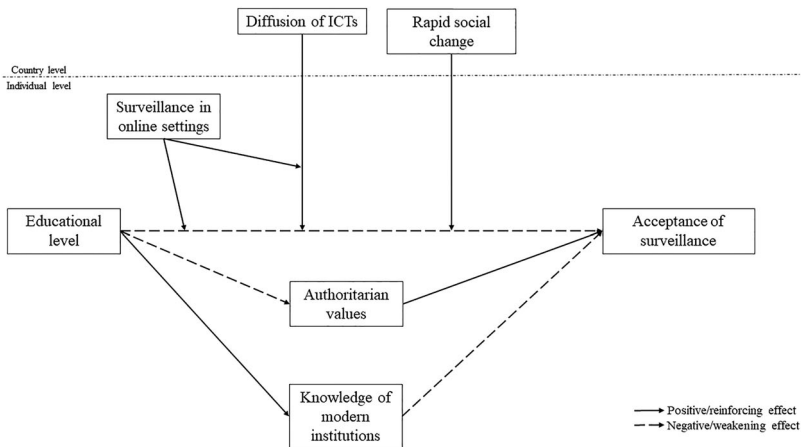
Diffusion of ICTs

Rapid social change

Country level

Individual level

Surveillance in online settings

Educational level

Acceptance of surveillance

Authoritarian values

Knowledge of modern institutions

Positive/reinforcing effect

Negative/weakening effect